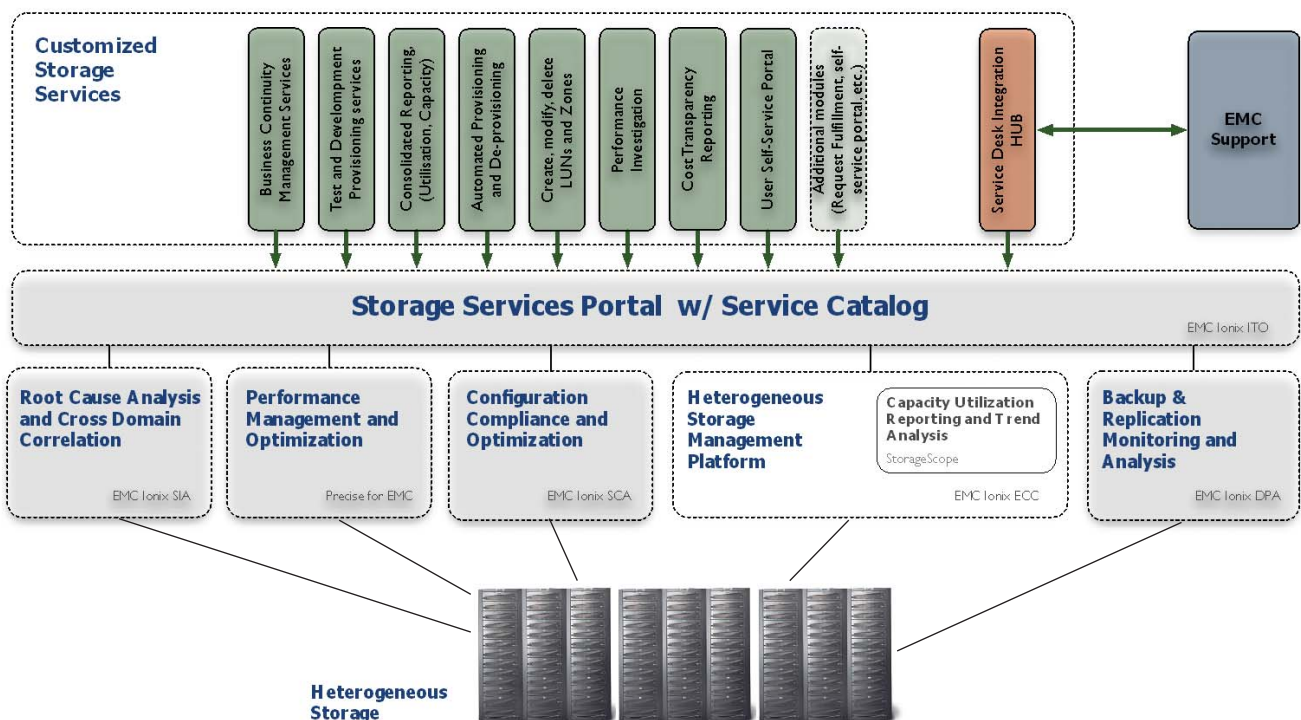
Customized Storage Services

Business Continuity Management Services

Test and Develompment Provisioning services

Consolidated Reporting (Utilisation, Capacity)

Automated Provisioning and De-provisioning

Create, modify, delete LUNs and Zones

Performance Investigation

Cost Transparency Reporting

User Self-Service Portal

Additional modules (Request Fulfillment, self-service portal, etc.)

Service Desk Integration HUB

EMC Support

Storage Services Portal w/ Service Catalog

EMC Ionix ITO

Root Cause Analysis and Cross Domain Correlation

EMC Ionix SIA

Performance Management and Optimization

Precise for EMC

Configuration Compliance and Optimization

EMC Ionix SCA

Heterogeneous Storage Management Platform

Capacity Utilization Reporting and Trend Analysis

StorageScope

EMC Ionix ECC

Backup & Replication Monitoring and Analysis

EMC Ionix DPA

Heterogeneous Storage